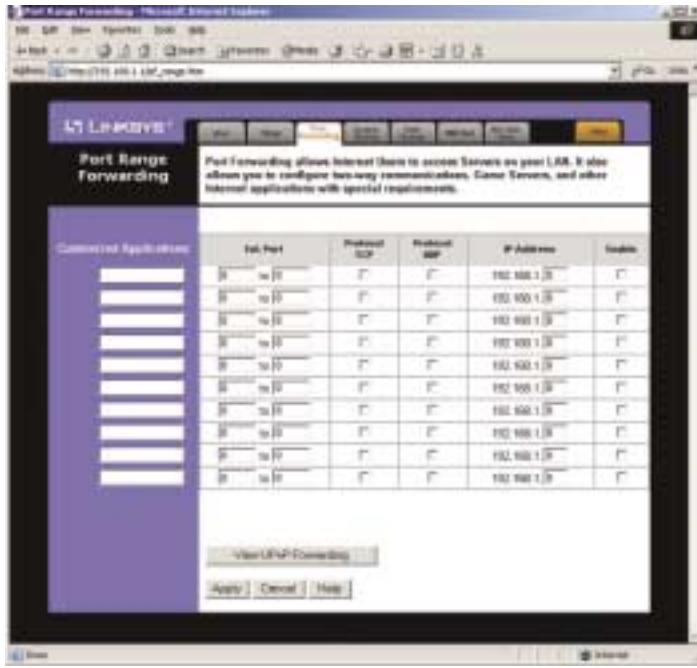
Port Range Forwarding - Microsoft Internet Explorer

File Edit View Favorites Tools Help

Back Search Favorites Media

Address http://192.168.1.1/port_range.htm

Go Links

Linksys

Port Range Forwarding

Port Forwarding allows Internet Users to access Servers on your LAN. It also allows you to configure two-way communications, Game Servers, and other Internet applications with special requirements.

Customized Applications

| Ext. Port | Protocol TCP | Protocol UDP | IP Address | Enable |
|---|---|---|---|---|
| 0 to 0 | | | 192.168.1. 0 | |
| 0 to 0 | | | 192.168.1. 0 | |
| 0 to 0 | | | 192.168.1. 0 | |
| 0 to 0 | | | 192.168.1. 0 | |
| 0 to 0 | | | 192.168.1. 0 | |
| 0 to 0 | | | 192.168.1. 0 | |
| 0 to 0 | | | 192.168.1. 0 | |
| 0 to 0 | | | 192.168.1. 0 | |
| 0 to 0 | | | 192.168.1. 0 | |
| 0 to 0 | | | 192.168.1. 0 | |

View UPnP Forwarding

Apply Cancel Help

Done

Internet